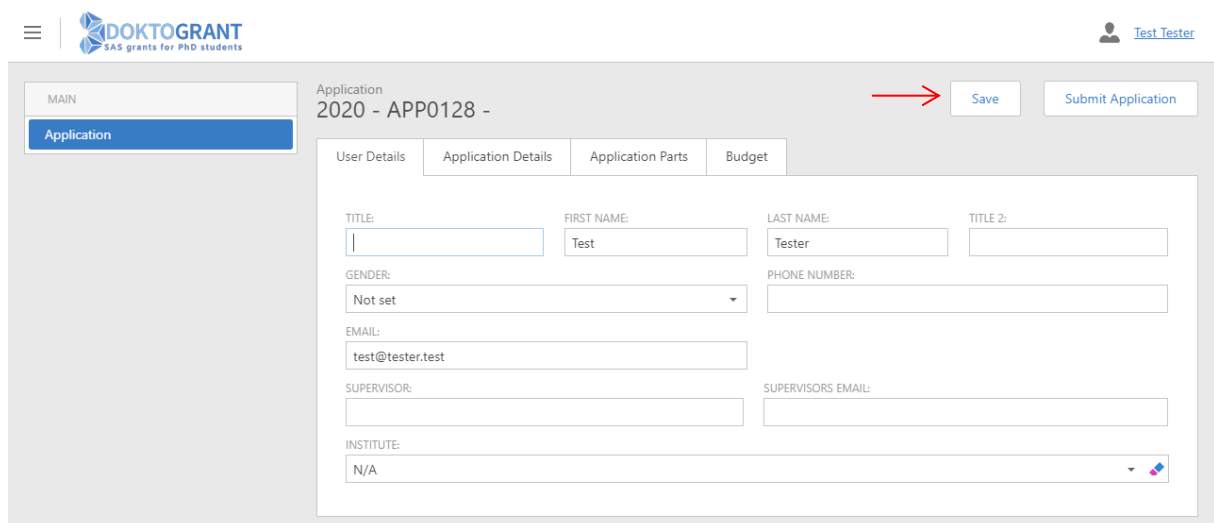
DOKTOGRANT
SAS grants for PhD students

Test Tester

MAIN
Application

Application
2020 - APP0128 -

Save
Submit Application

User Details | Application Details | Application Parts | Budget

TITLE:
FIRST NAME:
Test
LAST NAME:
Tester
TITLE 2:

GENDER:
Not set
PHONE NUMBER:

EMAIL:
test@tester.test

SUPERVISOR:
SUPERVISORS EMAIL:

INSTITUTE:
N/A